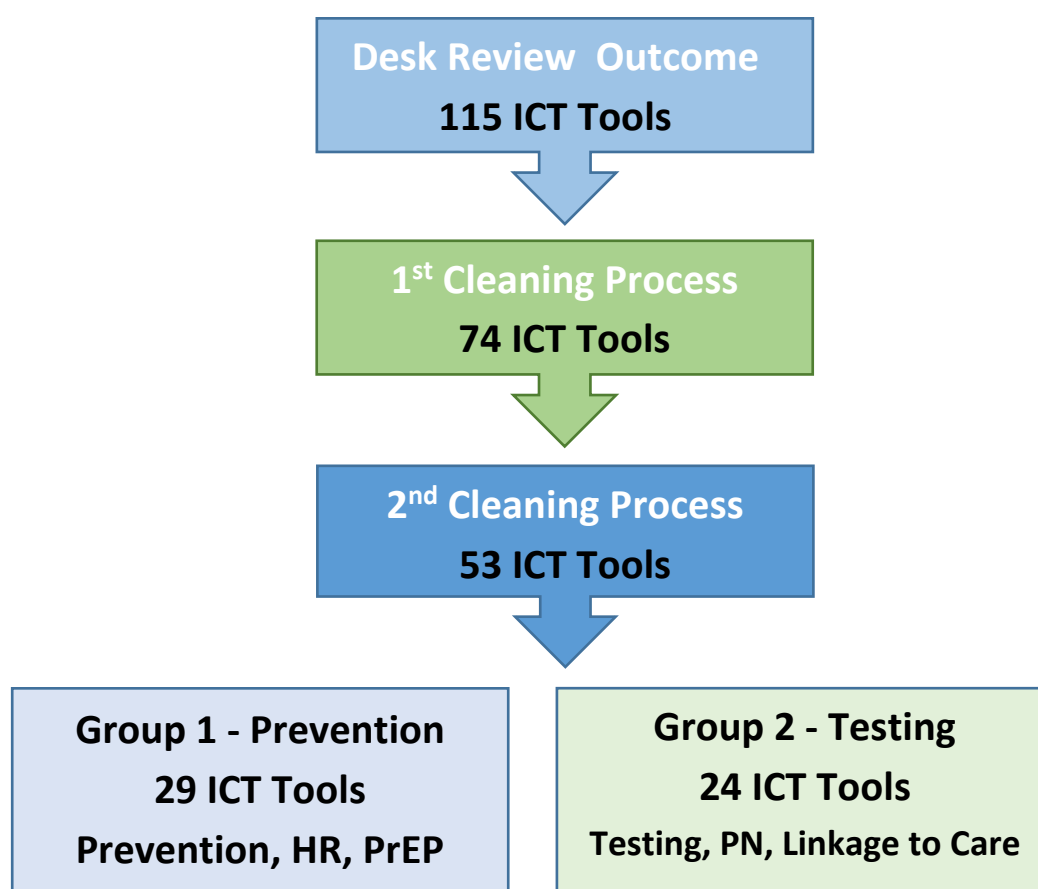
Desk Review Outcome
115 ICT Tools

1$^{st}$ Cleaning Process
74 ICT Tools

2$^{nd}$ Cleaning Process
53 ICT Tools

Group 1 - Prevention
29 ICT Tools
Prevention, HR, PrEP

Group 2 - Testing
24 ICT Tools
Testing, PN, Linkage to Care